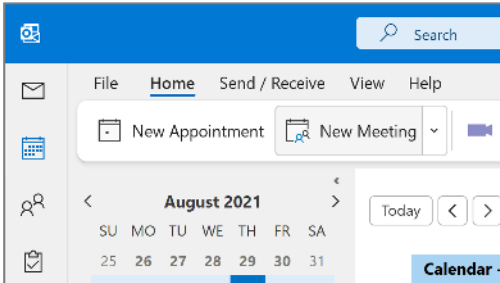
Search

File Home Send / Receive View Help

New Appointment New Meeting

August 2021

| SU | MO | TU | WE | TH | FR | SA |
|---|---|---|---|---|---|---|
| 25 | 26 | 27 | 28 | 29 | 30 | 31 |

Today

Calendar -